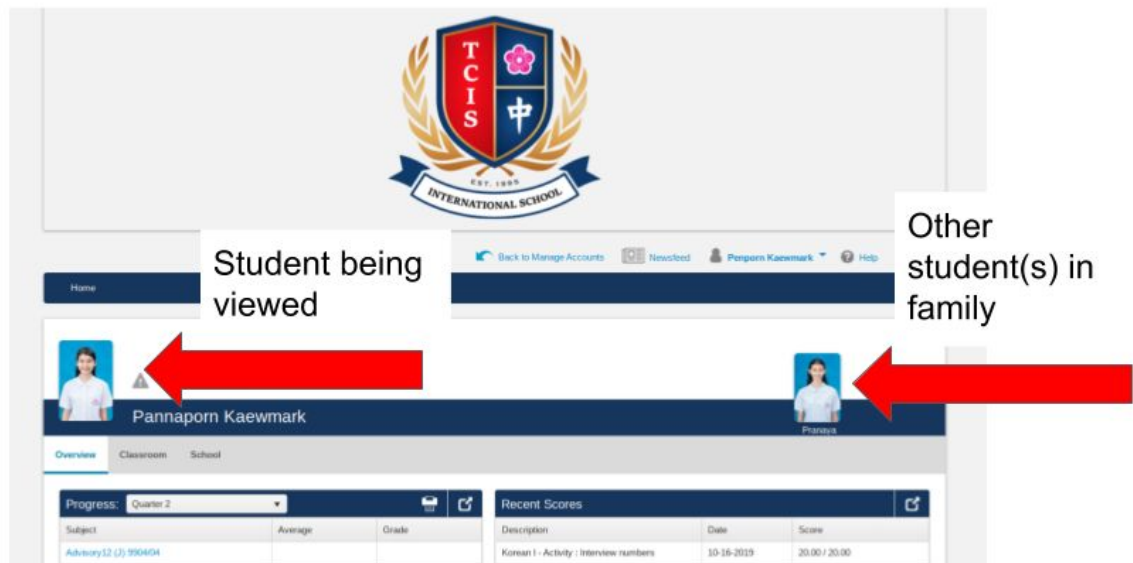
T C I S 中

EST. 1995

INTERNATIONAL SCHOOL

Student being viewed

Other student(s) in family

Back to Manage Accounts   Newsfeed   Penporn Kaewmark   Help

Home

Pannaporn Kaewmark

Pranaya

Overview   Classroom   School

Progress: Quarter 2

| Subject | Average | Grade |
|---|---|---|
| Advisory12 (J) 9904/04 | | |

Recent Scores

| Description | Date | Score |
|---|---|---|
| Korean I - Activity : Interview numbers | 10-16-2019 | 20.00 / 20.00 |